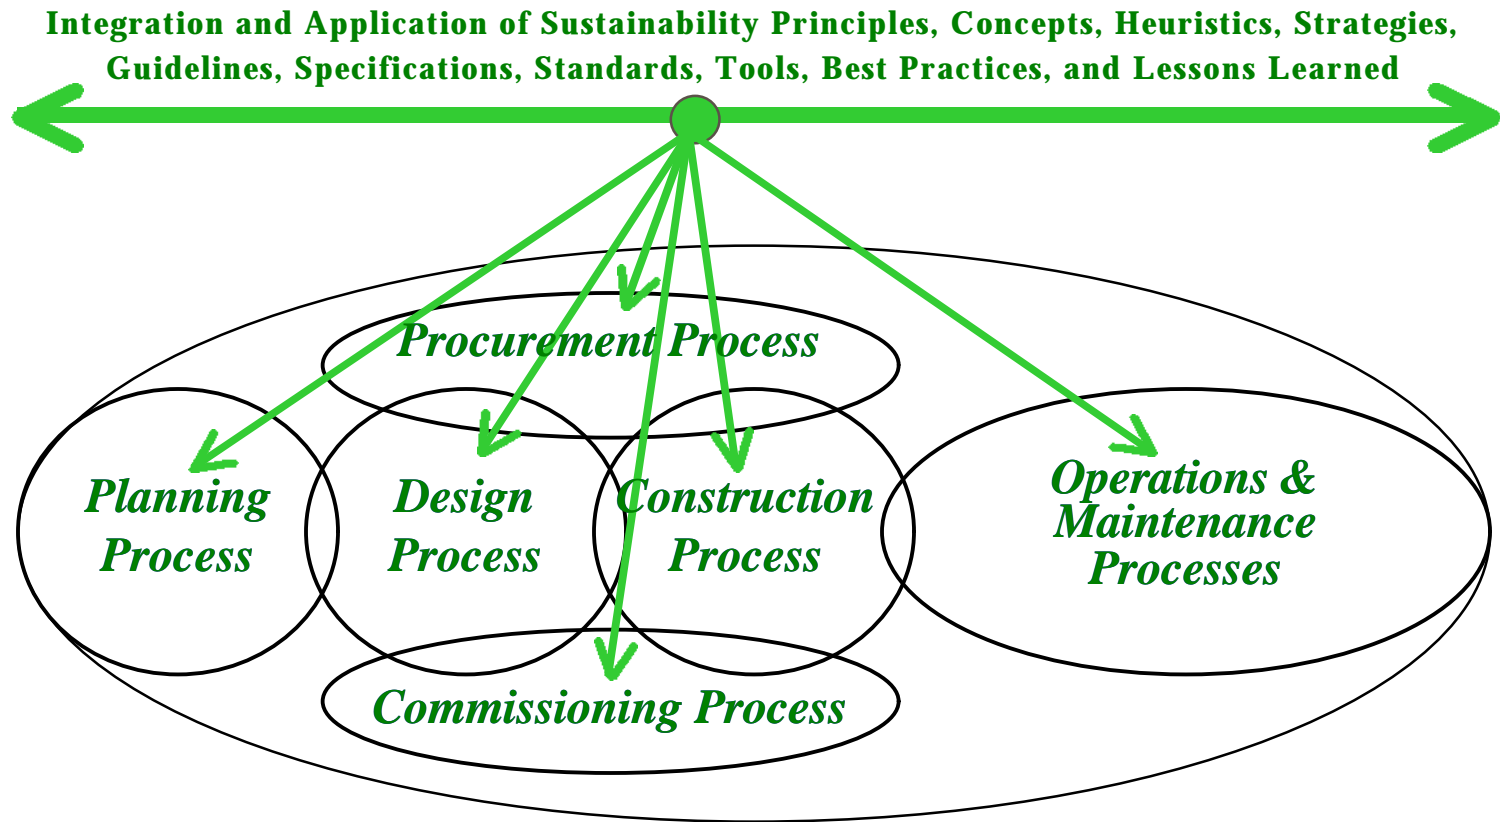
Integration and Application of Sustainability Principles, Concepts, Heuristics, Strategies, Guidelines, Specifications, Standards, Tools, Best Practices, and Lessons Learned

Procurement Process

Planning Process

Design Process

Construction Process

Operations & Maintenance Processes

Commissioning Process